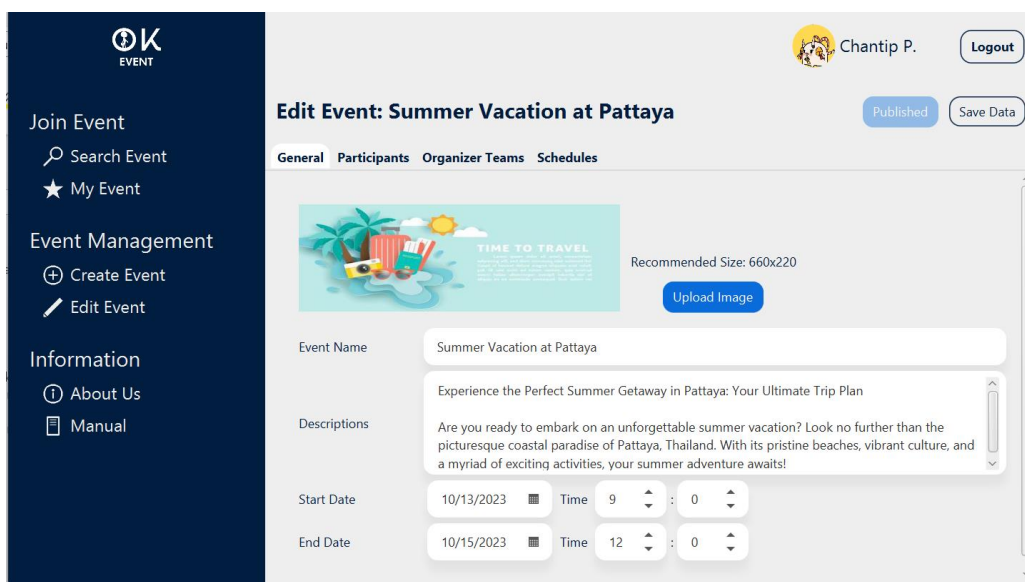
OK
EVENT

Join Event
Search Event
My Event

Event Management
Create Event
Edit Event

Information
About Us
Manual

Chantip P.
Logout

Edit Event: Summer Vacation at Pattaya
Published
Save Data

General Participants Organizer Teams Schedules

TIME TO TRAVEL

Recommended Size: 660x220
Upload Image

Event Name
Summer Vacation at Pattaya

Descriptions
Experience the Perfect Summer Getaway in Pattaya: Your Ultimate Trip Plan

Are you ready to embark on an unforgettable summer vacation? Look no further than the picturesque coastal paradise of Pattaya, Thailand. With its pristine beaches, vibrant culture, and a myriad of exciting activities, your summer adventure awaits!

Start Date
10/13/2023
Time
9
:
0

End Date
10/15/2023
Time
12
:
0